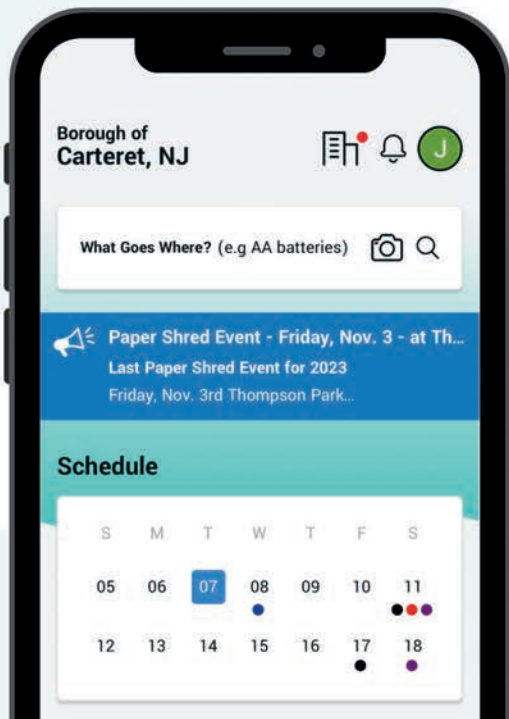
Borough of
Carteret, NJ

J

What Goes Where? (e.g AA batteries)

Paper Shred Event - Friday, Nov. 3 - at Th...
Last Paper Shred Event for 2023
Friday, Nov. 3rd Thompson Park...

Schedule

| S | M | T | W | T | F | S |
|---|---|---|---|---|---|---|
| 05 | 06 | 07 | 08 | 09 | 10 | 11 |
| 12 | 13 | 14 | 15 | 16 | 17 | 18 |